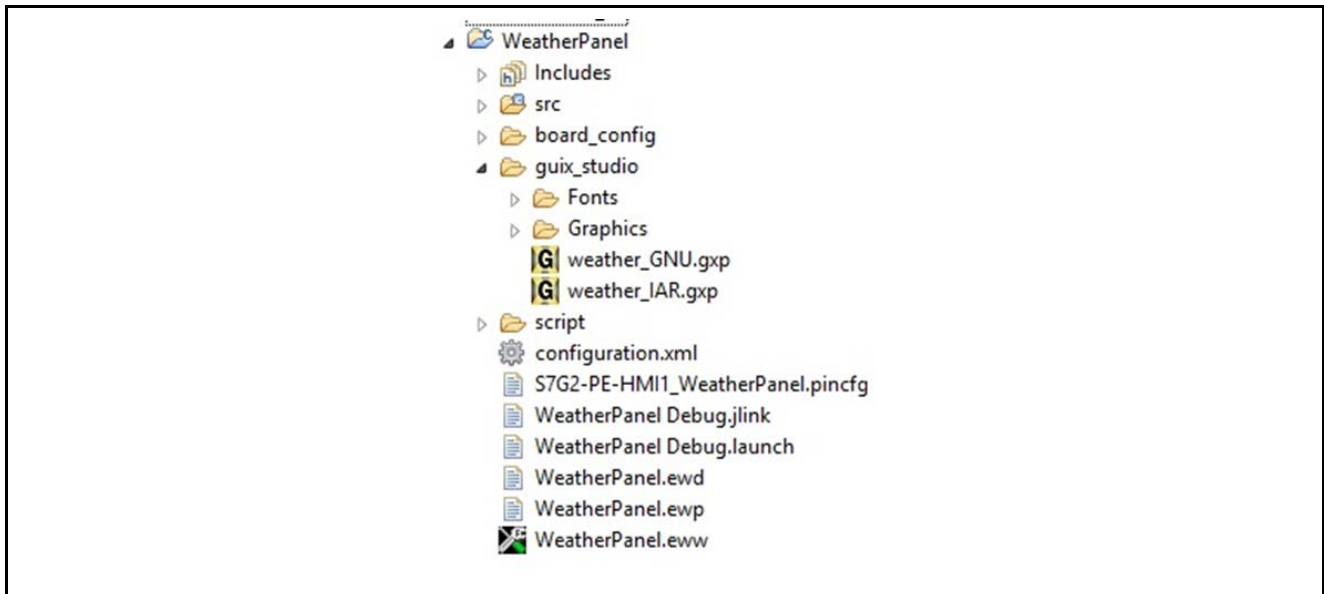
WeatherPanel
Includes
src
board_config
guix_studio
Fonts
Graphics
weather_GNU.gxp
weather_IAR.gxp
script
configuration.xml
S7G2-PE-HMI1_WeatherPanel.pincfg
WeatherPanel Debug.jlink
WeatherPanel Debug.launch
WeatherPanel.ewd
WeatherPanel.ewp
WeatherPanel.eww